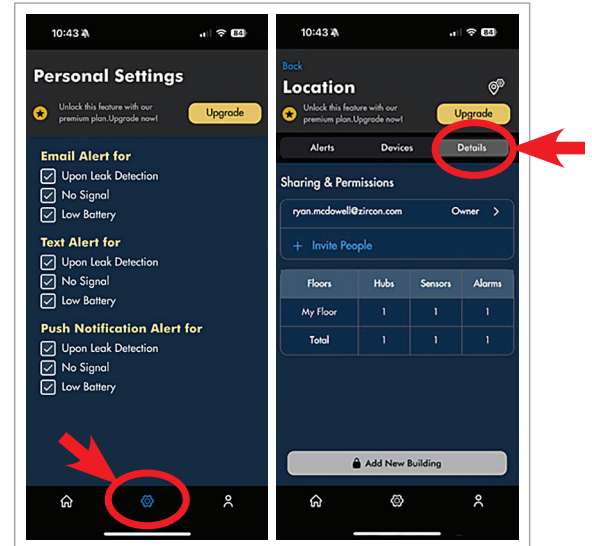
10:43 84

Personal Settings

Unlock this feature with our premium plan.Upgrade now!

Upgrade

Email Alert for

Upon Leak Detection

No Signal

Low Battery

Text Alert for

Upon Leak Detection

No Signal

Low Battery

Push Notification Alert for

Upon Leak Detection

No Signal

Low Battery

10:43 84

Back

Location

Unlock this feature with our premium plan.Upgrade now!

Upgrade

Alerts

Devices

Details

Sharing & Permissions

ryan.mcdowell@zircon.com

Owner

+ Invite People

| Floors | Hubs | Sensors | Alarms |
|---|---|---|---|
| My Floor | 1 | 1 | 1 |
| Total | 1 | 1 | 1 |

Add New Building